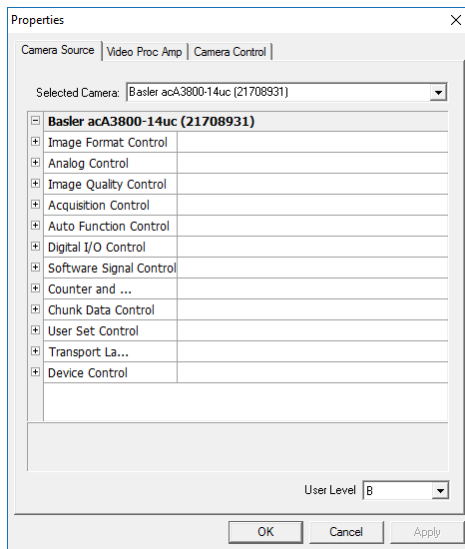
Properties

Camera Source | Video Proc Amp | Camera Control

Selected Camera: Basler acA3800-14uc (21708931)

Basler acA3800-14uc (21708931)
Image Format Control
Analog Control
Image Quality Control
Acquisition Control
Auto Function Control
Digital I/O Control
Software Signal Control
Counter and ...
Chunk Data Control
User Set Control
Transport La...
Device Control

User Level B

OK Cancel Apply